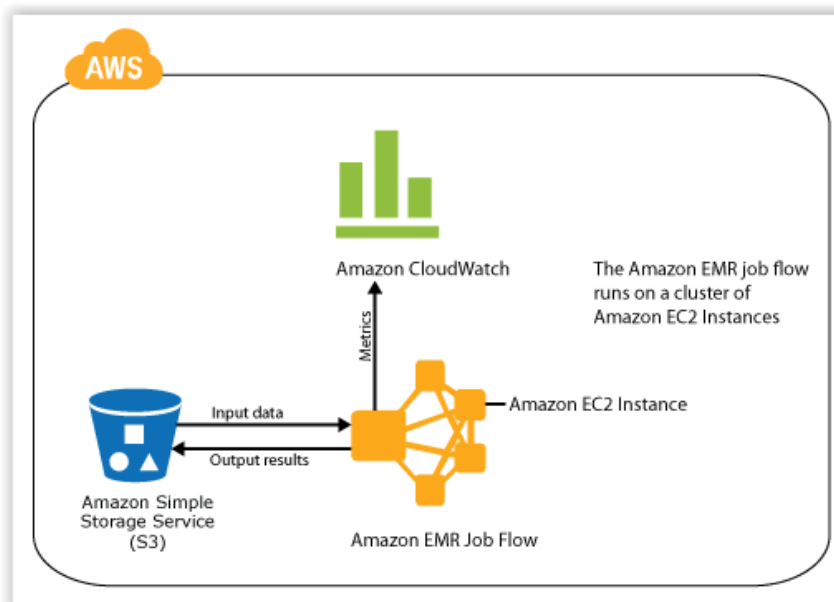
AWS

Amazon CloudWatch

The Amazon EMR job flow runs on a cluster of Amazon EC2 Instances

Metrics

Input data

Output results

Amazon EC2 Instance

Amazon Simple Storage Service (S3)

Amazon EMR Job Flow